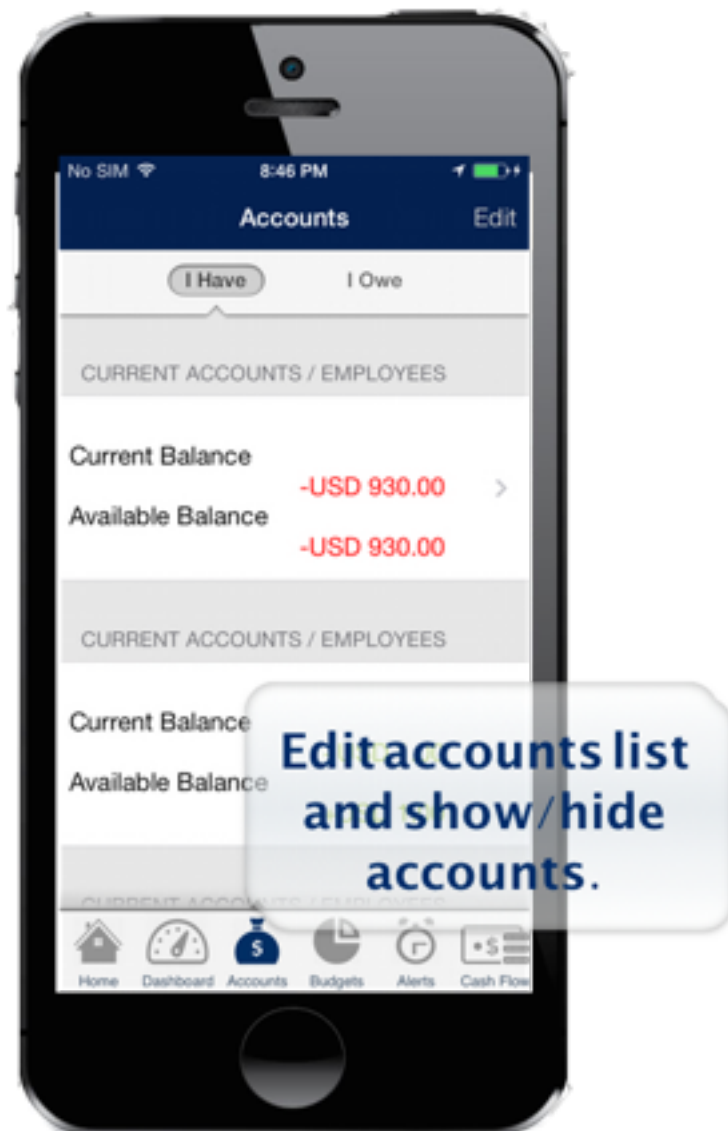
No SIM 8:46 PM

Accounts Edit

I Have I Owe

CURRENT ACCOUNTS / EMPLOYEES

Current Balance -USD 930.00

Available Balance -USD 930.00

CURRENT ACCOUNTS / EMPLOYEES

Current Balance

Available Balance

Edit accounts list and show/hide accounts.

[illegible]

Home Dashboard Accounts Budgets Alerts Cash Flow